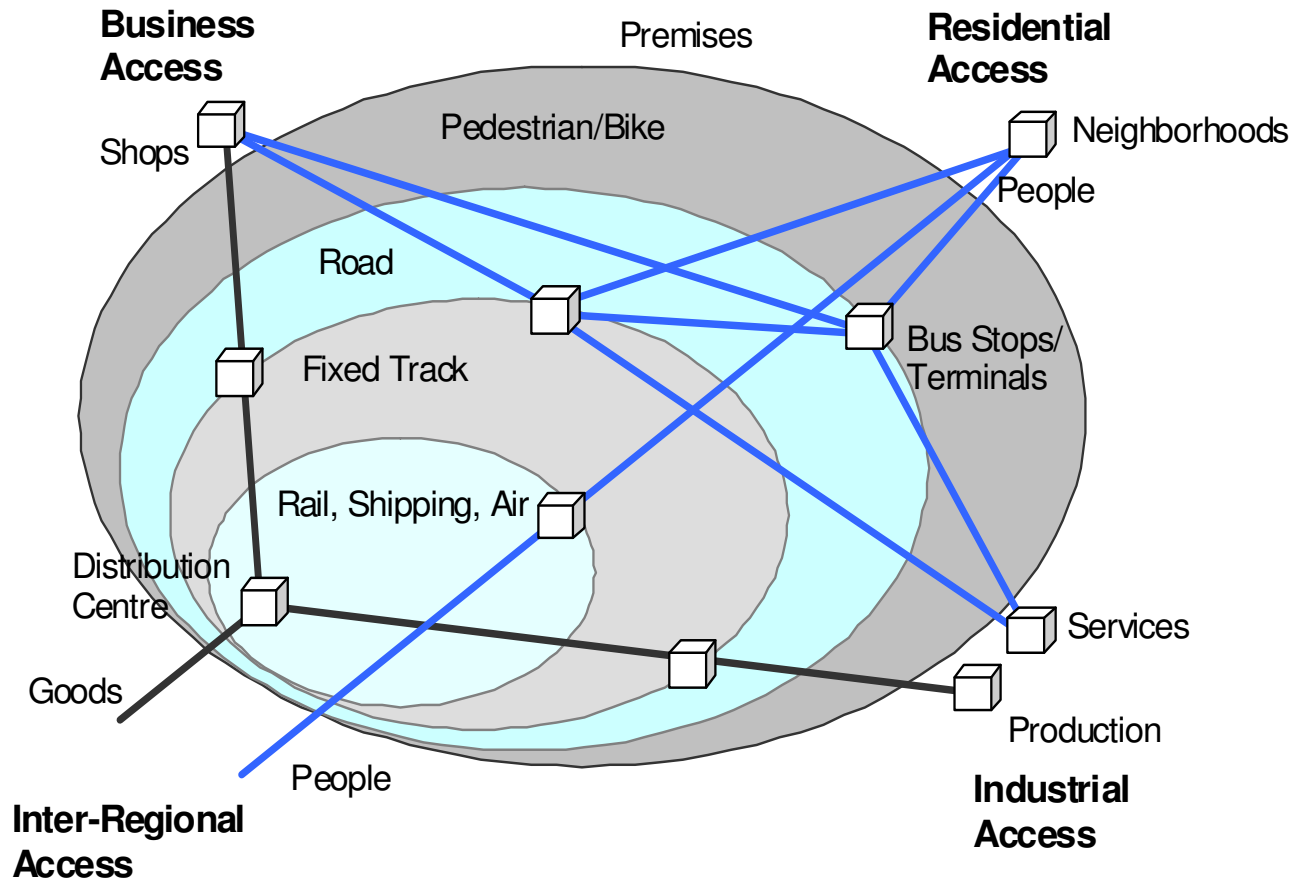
Business Access

Premises

Residential Access

Pedestrian/Bike

Shops

Neighborhoods

People

Road

Bus Stops/ Terminals

Fixed Track

Rail, Shipping, Air

Distribution Centre

Services

Goods

Production

People

Industrial Access

Inter-Regional Access